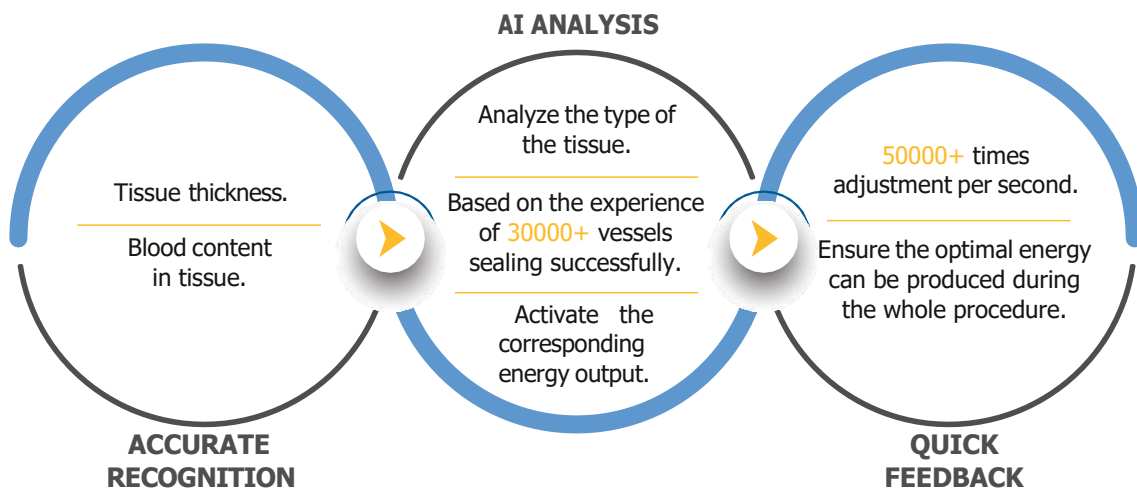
AI ANALYSIS

Tissue thickness.

Blood content in tissue.

ACCURATE RECOGNITION

Analyze the type of the tissue.

Based on the experience of 30000+ vessels sealing successfully.

Activate the corresponding energy output.

50000+ times adjustment per second.

Ensure the optimal energy can be produced during the whole procedure.

QUICK FEEDBACK